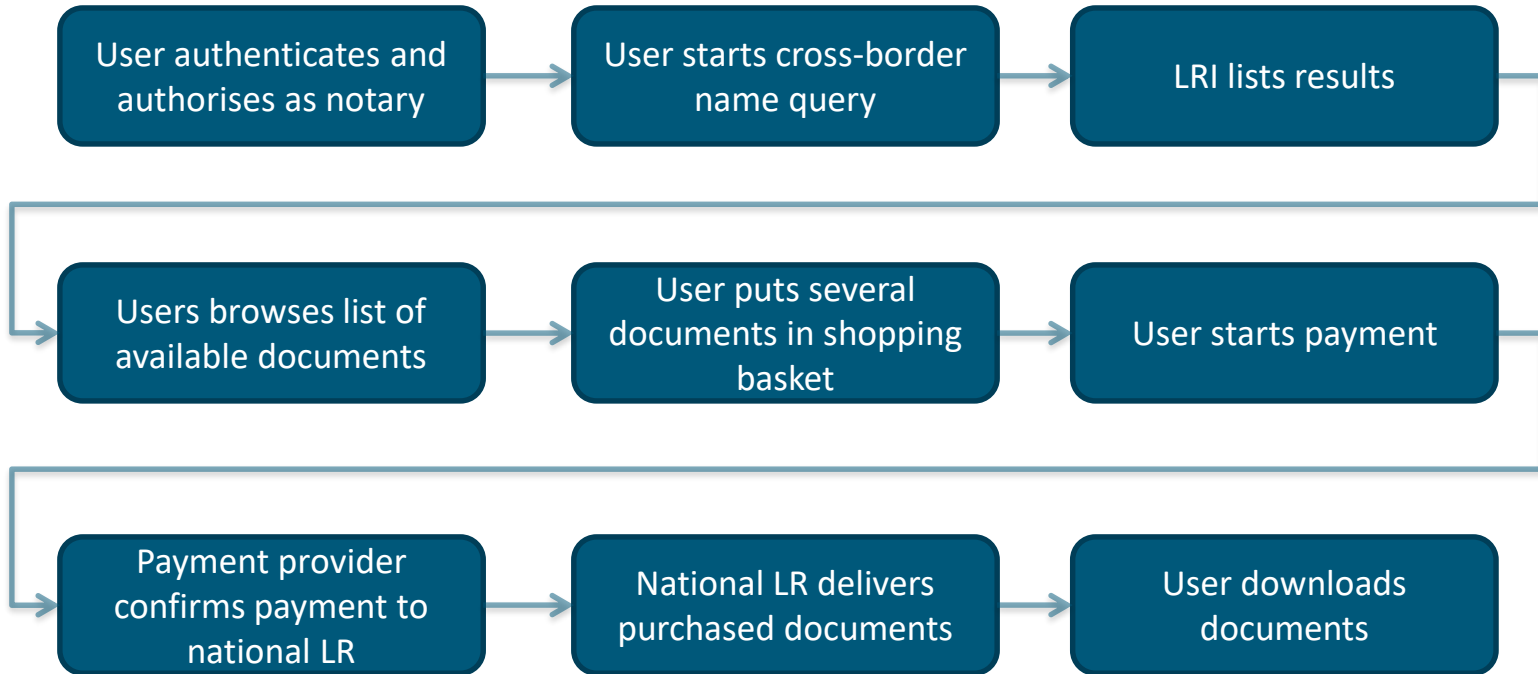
User authenticates and authorises as notary

User starts cross-border name query

LRI lists results

Users browses list of available documents

User puts several documents in shopping basket

User starts payment

Payment provider confirms payment to national LR

National LR delivers purchased documents

User downloads documents